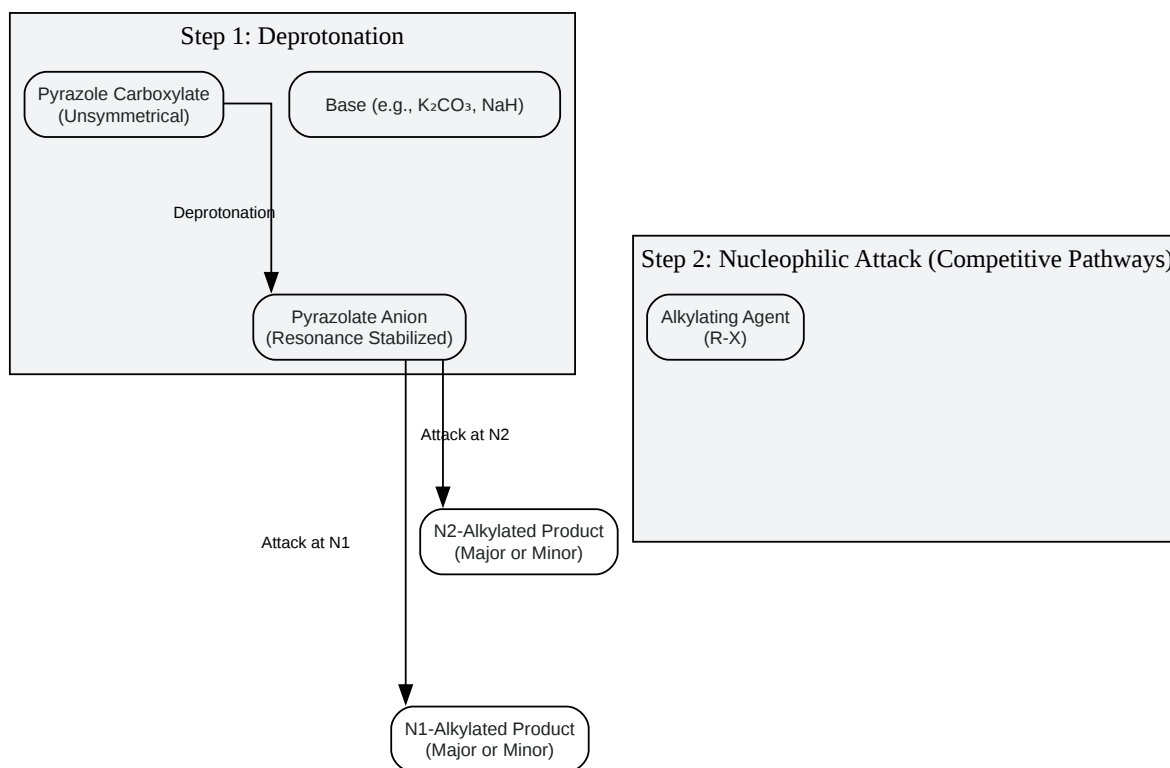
Step 1: Deprotonation

Pyrazole Carboxylate (Unsymmetrical)

Base (e.g., $K_2CO_3$, NaH)

Deprotonation

Pyrazolate Anion (Resonance Stabilized)

Step 2: Nucleophilic Attack (Competitive Pathways)

Alkylating Agent (R-X)

Attack at N2

N2-Alkylated Product (Major or Minor)

Attack at N1

N1-Alkylated Product (Major or Minor)